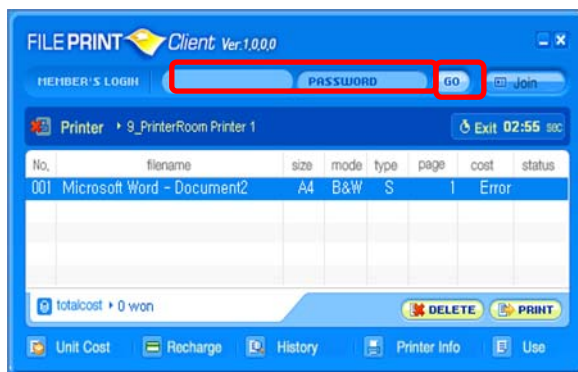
FILEPRINT Client Ver.1.0.0.0

MEMBER'S LOGIN PASSWORD GO Join

Printer ▸ 9_PrinterRoom Printer 1

Exit 02:55 sec

| No. | filename | size | mode | type | page | cost | status |
|---|---|---|---|---|---|---|---|
| 001 | Microsoft Word - Document2 | A4 | B&W | S | 1 | Error | |

totalcost ▸ 0 won

DELETE PRINT

Unit Cost Recharge History Printer Info Use